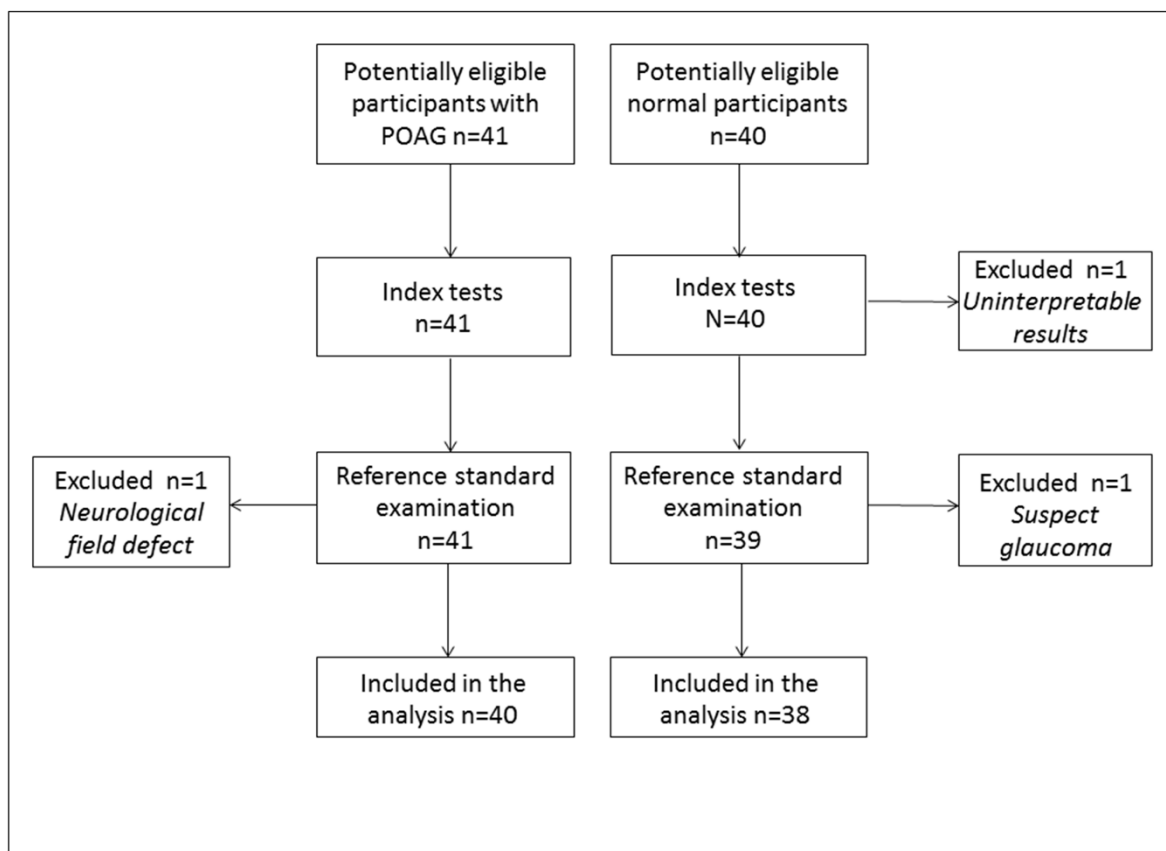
Potentially eligible participants with POAG n=41

Potentially eligible normal participants n=40

Index tests n=41

Index tests N=40

Excluded n=1 *Uninterpretable results*

Excluded n=1 *Neurological field defect*

Reference standard examination n=41

Reference standard examination n=39

Excluded n=1 *Suspect glaucoma*

Included in the analysis n=40

Included in the analysis n=38